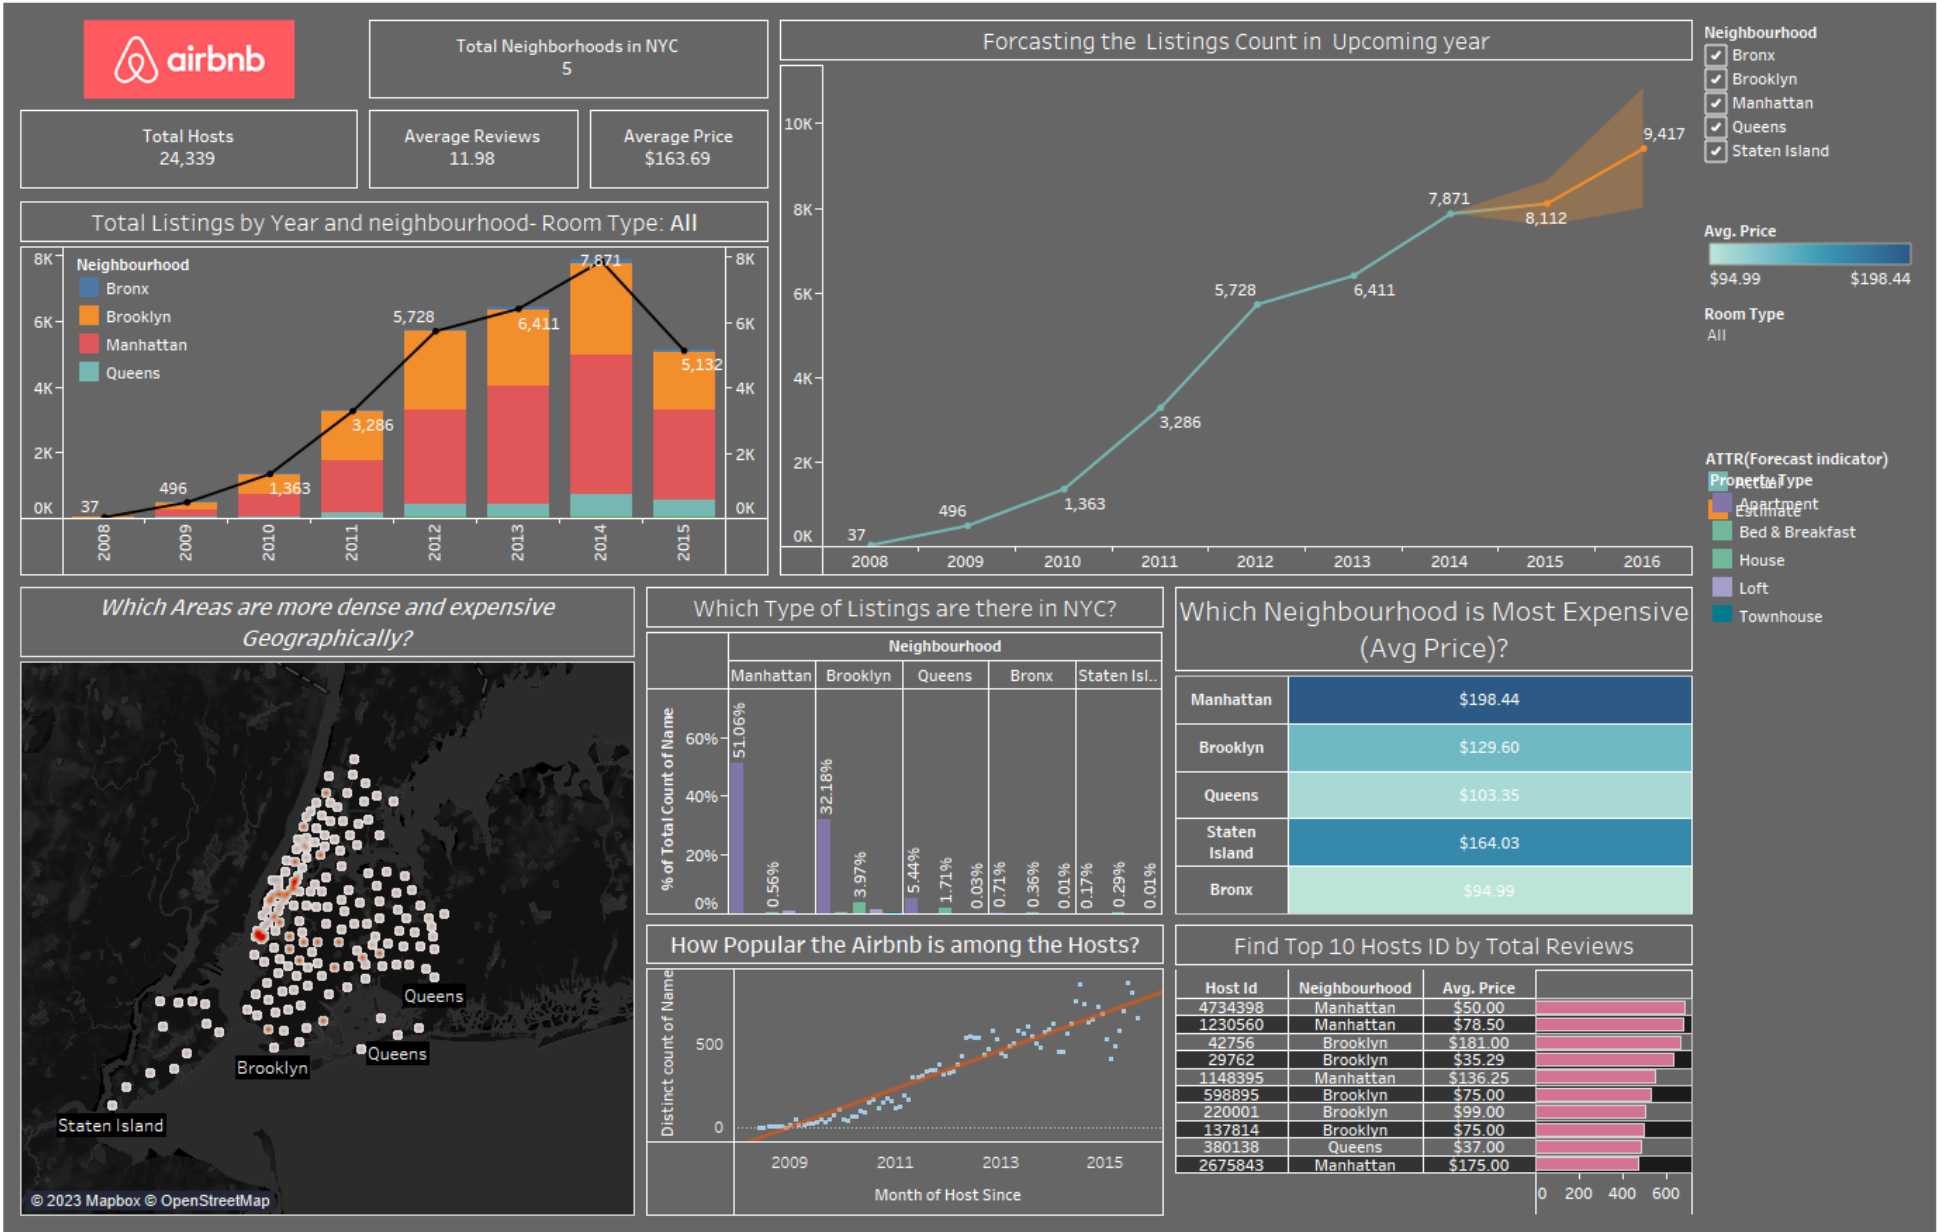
airbnb

Total Neighborhoods in NYC
5

Total Hosts
24,339

Average Reviews
11.98

Average Price
$163.69

Forcasting the Listings Count in Upcoming year

Neighbourhood
Bronx
Brooklyn
Manhattan
Queens
Staten Island

Avg. Price
$94.99 $198.44

Room Type
All

ATTR(Forecast indicator)
Actual
Estimate

Property Type
Apartment
Bed & Breakfast
House
Loft
Townhouse

10K
8K
6K
4K
2K
0K
37
496
1,363
3,286
5,728
6,411
7,871
8,112
9,417
2008 2009 2010 2011 2012 2013 2014 2015 2016

Total Listings by Year and neighbourhood- Room Type: All

Neighbourhood
Bronx
Brooklyn
Manhattan
Queens

8K 6K 4K 2K 0K
37 496 1,363 3,286 5,728 6,411 7,871 5,132
2008 2009 2010 2011 2012 2013 2014 2015

Which Areas are more dense and expensive Geographically?

Queens
Queens
Brooklyn
Staten Island
© 2023 Mapbox © OpenStreetMap

Which Type of Listings are there in NYC?

Neighbourhood
| Manhattan | Brooklyn | Queens | Bronx | Staten Isl.. |
|---|---|---|---|---|
| 51.06% 0.56% | 32.18% 3.97% | 5.44% 1.71% 0.03% | 0.71% 0.36% 0.01% | 0.17% 0.29% 0.01% |

% of Total Count of Name
60% 40% 20% 0%

Which Neighbourhood is Most Expensive (Avg Price)?

| Manhattan | $198.44 |
|---|---|
| Brooklyn | $129.60 |
| Queens | $103.35 |
| Staten Island | $164.03 |
| Bronx | $94.99 |

How Popular the Airbnb is among the Hosts?

Distinct count of Name
500
0
2009 2011 2013 2015
Month of Host Since

Find Top 10 Hosts ID by Total Reviews

| Host Id | Neighbourhood | Avg. Price |
|---|---|---|
| 4734398 | Manhattan | $50.00 |
| 1230560 | Manhattan | $78.50 |
| 42756 | Brooklyn | $181.00 |
| 29762 | Brooklyn | $35.29 |
| 1148395 | Manhattan | $136.25 |
| 598895 | Brooklyn | $75.00 |
| 220001 | Brooklyn | $99.00 |
| 137814 | Brooklyn | $75.00 |
| 380138 | Queens | $37.00 |
| 2675843 | Manhattan | $175.00 |

0 200 400 600